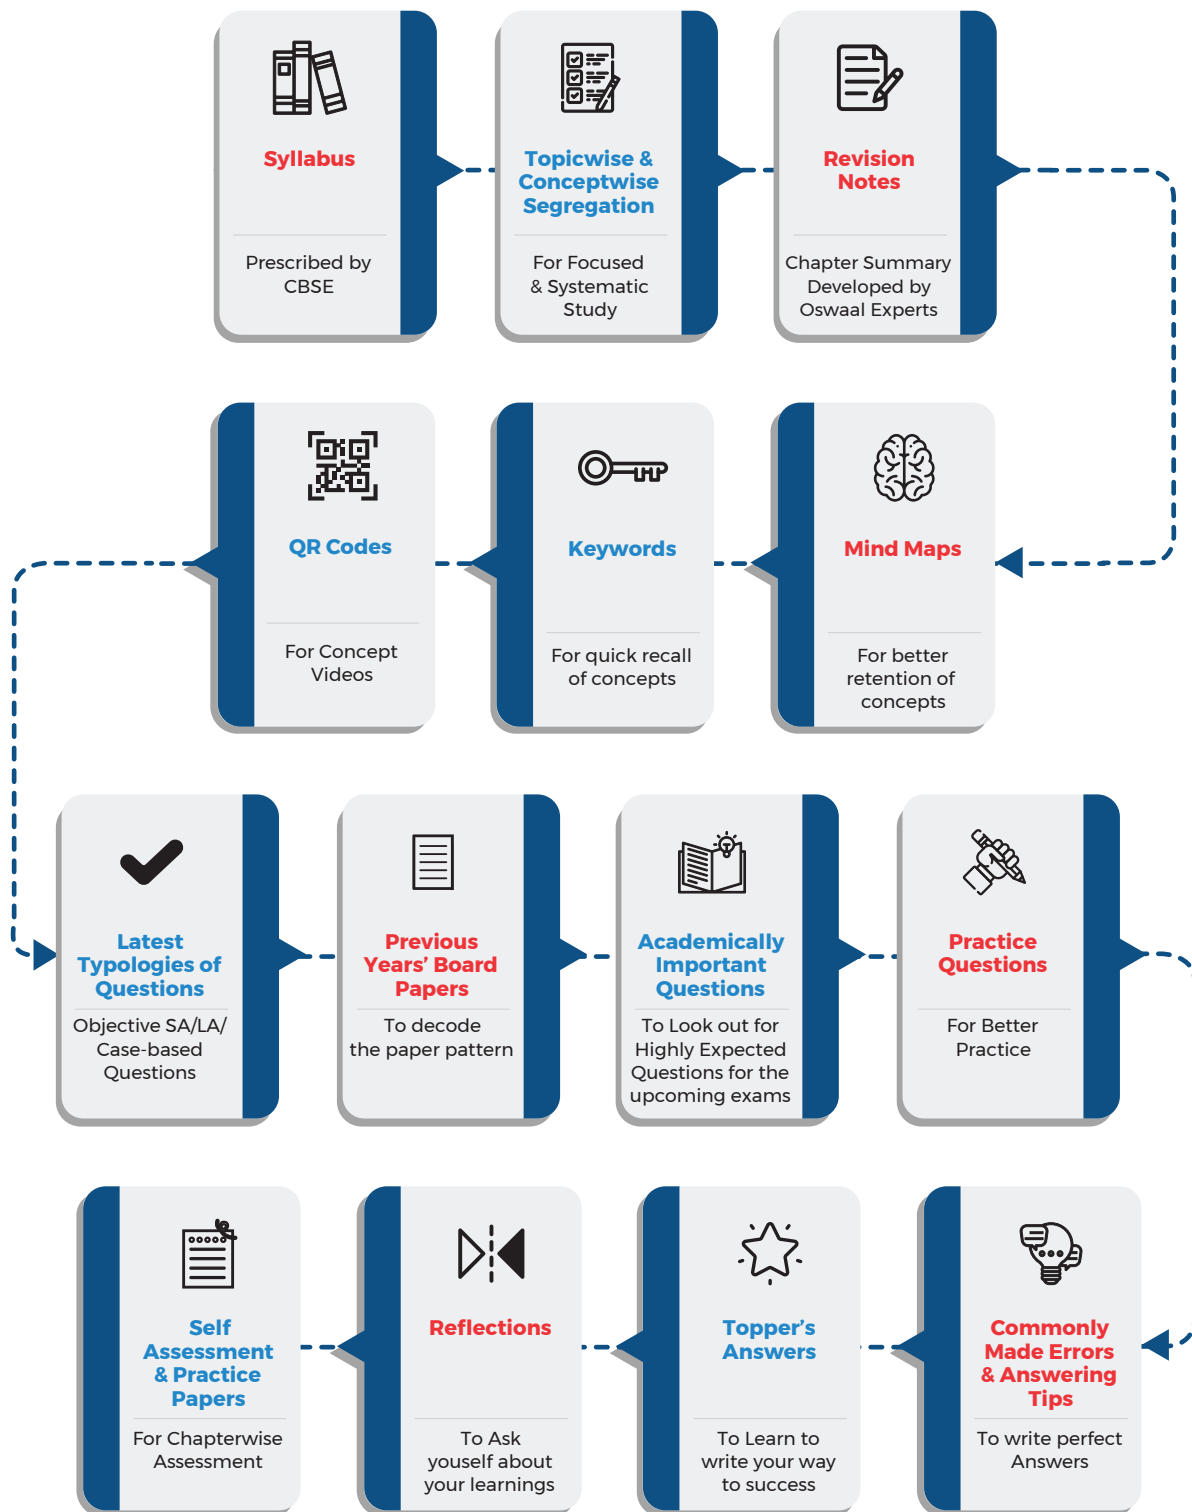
Syllabus

Prescribed by CBSE

Topicwise & Conceptwise Segregation

For Focused & Systematic Study

Revision Notes

Chapter Summary Developed by Oswaal Experts

Mind Maps

For better retention of concepts

Keywords

For quick recall of concepts

QR Codes

For Concept Videos

Latest Typologies of Questions

Objective SA/LA/ Case-based Questions

Previous Years' Board Papers

To decode the paper pattern

Academically Important Questions

To Look out for Highly Expected Questions for the upcoming exams

Practice Questions

For Better Practice

Commonly Made Errors & Answering Tips

To write perfect Answers

Topper's Answers

To Learn to write your way to success

Reflections

To Ask youself about your learnings

Self Assessment & Practice Papers

For Chapterwise Assessment